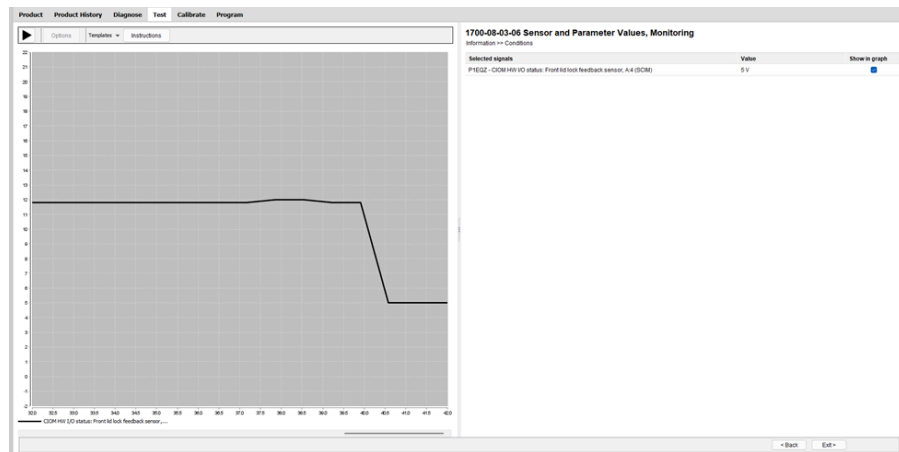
Product Product History Diagnose Test Calibrate Program

Options Templates Instructions

22
21
20
19
18
17
16
15
14
13
12
11
10
9
8
7
6
5
4
3
2
1
0
-1
-2

32.0 32.5 33.0 33.5 34.0 34.5 35.0 35.5 36.0 36.5 37.0 37.5 38.0 38.5 39.0 39.5 40.0 40.5 41.0 41.5 42.0

CIOM HW I/O status: Front lid lock feedback sensor,....

1700-08-03-06 Sensor and Parameter Values, Monitoring
Information >> Conditions

| Selected signals | Value | Show in graph |
|---|---|---|
| P1EQZ - CIOM HW I/O status: Front lid lock feedback sensor, A:4 (SCIM) | 5 V | |

< Back Exit >